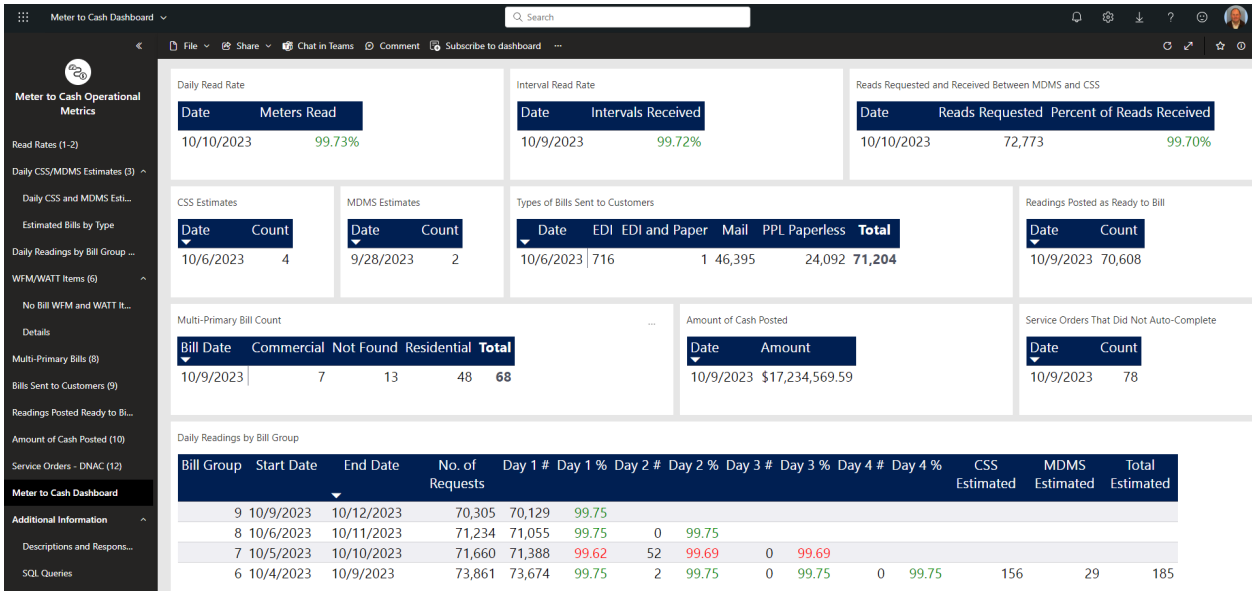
Meter to Cash Dashboard

Search

File Share Chat in Teams Comment Subscribe to dashboard ...

Meter to Cash Operational Metrics

Read Rates (1-2)
Daily CSS/MDMS Estimates (3)
Daily CSS and MDMS Esti...
Estimated Bills by Type
Daily Readings by Bill Group ...
WFM/WATT Items (6)
No Bill WFM and WATT It...
Details
Multi-Primary Bills (8)
Bills Sent to Customers (9)
Readings Posted Ready to Bi...
Amount of Cash Posted (10)
Service Orders - DNAC (12)
Meter to Cash Dashboard
Additional Information
Descriptions and Respons...
SQL Queries

Daily Read Rate

| Date | Meters Read |
|---|---|
| 10/10/2023 | 99.73% |

Interval Read Rate

| Date | Intervals Received |
|---|---|
| 10/9/2023 | 99.72% |

Reads Requested and Received Between MDMS and CSS

| Date | Reads Requested | Percent of Reads Received |
|---|---|---|
| 10/10/2023 | 72,773 | 99.70% |

CSS Estimates

| Date | Count |
|---|---|
| 10/6/2023 | 4 |

MDMS Estimates

| Date | Count |
|---|---|
| 9/28/2023 | 2 |

Types of Bills Sent to Customers

| Date | EDI | EDI and Paper | Mail | PPL Paperless | Total |
|---|---|---|---|---|---|
| 10/6/2023 | 716 | 1 | 46,395 | 24,092 | 71,204 |

Readings Posted as Ready to Bill

| Date | Count |
|---|---|
| 10/9/2023 | 70,608 |

Multi-Primary Bill Count

| Bill Date | Commercial | Not Found | Residential | Total |
|---|---|---|---|---|
| 10/9/2023 | 7 | 13 | 48 | 68 |

Amount of Cash Posted

| Date | Amount |
|---|---|
| 10/9/2023 | $17,234,569.59 |

Service Orders That Did Not Auto-Complete

| Date | Count |
|---|---|
| 10/9/2023 | 78 |

Daily Readings by Bill Group

| Bill Group | Start Date | End Date | No. of Requests | Day 1 # | Day 1 % | Day 2 # | Day 2 % | Day 3 # | Day 3 % | Day 4 # | Day 4 % | CSS Estimated | MDMS Estimated | Total Estimated |
|---|---|---|---|---|---|---|---|---|---|---|---|---|---|---|
| 9 | 10/9/2023 | 10/12/2023 | 70,305 | 70,129 | 99.75 | | | | | | | | | |
| 8 | 10/6/2023 | 10/11/2023 | 71,234 | 71,055 | 99.75 | 0 | 99.75 | | | | | | | |
| 7 | 10/5/2023 | 10/10/2023 | 71,660 | 71,388 | 99.62 | 52 | 99.69 | 0 | 99.69 | | | | | |
| 6 | 10/4/2023 | 10/9/2023 | 73,861 | 73,674 | 99.75 | 2 | 99.75 | 0 | 99.75 | 0 | 99.75 | 156 | 29 | 185 |